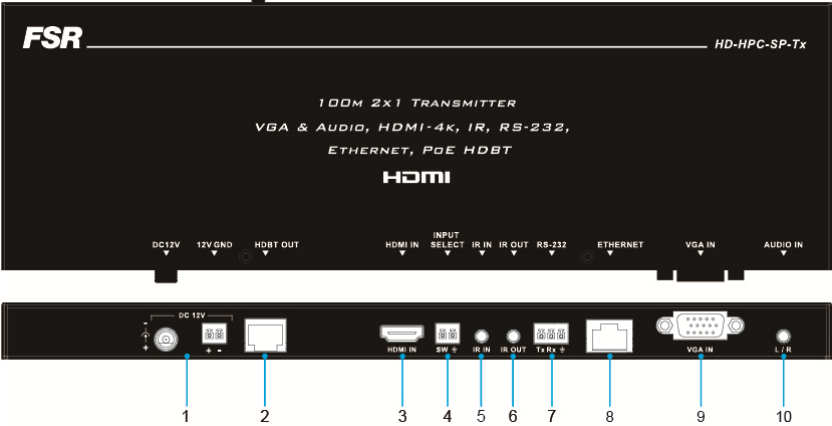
FSR

HD-HPC-SP-Tx

100M 2x1 TRANSMITTER

VGA & AUDIO, HDMI-4K, IR, RS-232,

ETHERNET, POE HDBT

HDMI

DC12V
12V GND
HDBT OUT
HDMI IN
INPUT SELECT
IR IN
IR OUT
RS-232
ETHERNET
VGA IN
AUDIO IN

DC 12V
+ -
HDMI IN
SW ⏚
IR IN
IR OUT
Tx Rx ⏚
VGA IN
L / R

1
2
3
4
5
6
7
8
9
10